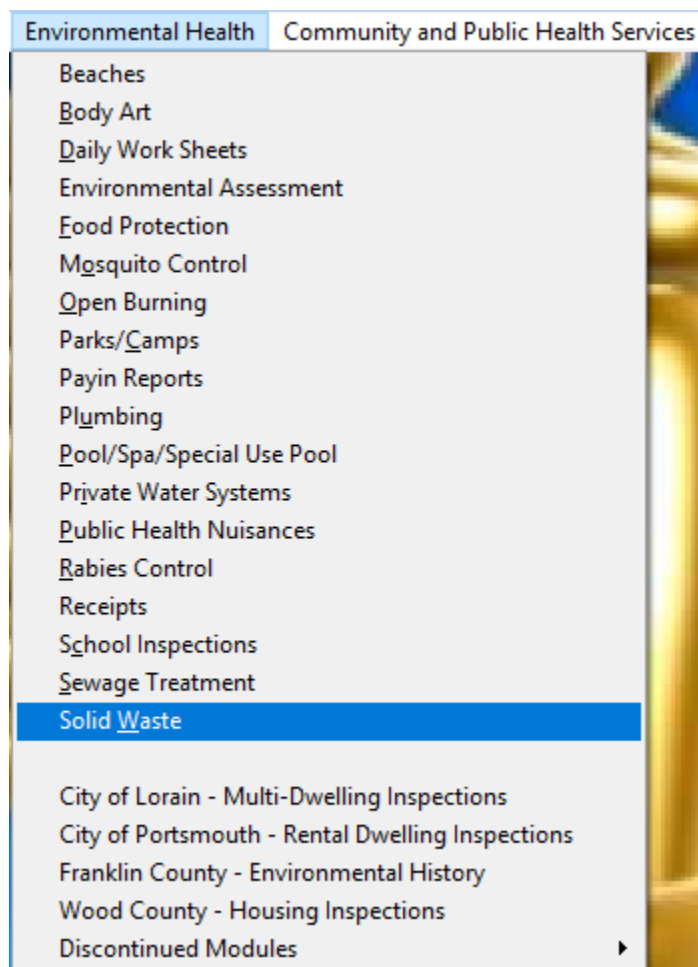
Environmental Health Community and Public Health Services

Beaches
Body Art
Daily Work Sheets
Environmental Assessment
Food Protection
Mosquito Control
Open Burning
Parks/Camps
Payin Reports
Plumbing
Pool/Spa/Special Use Pool
Private Water Systems
Public Health Nuisances
Rabies Control
Receipts
School Inspections
Sewage Treatment
Solid Waste

City of Lorain - Multi-Dwelling Inspections
City of Portsmouth - Rental Dwelling Inspections
Franklin County - Environmental History
Wood County - Housing Inspections
Discontinued Modules